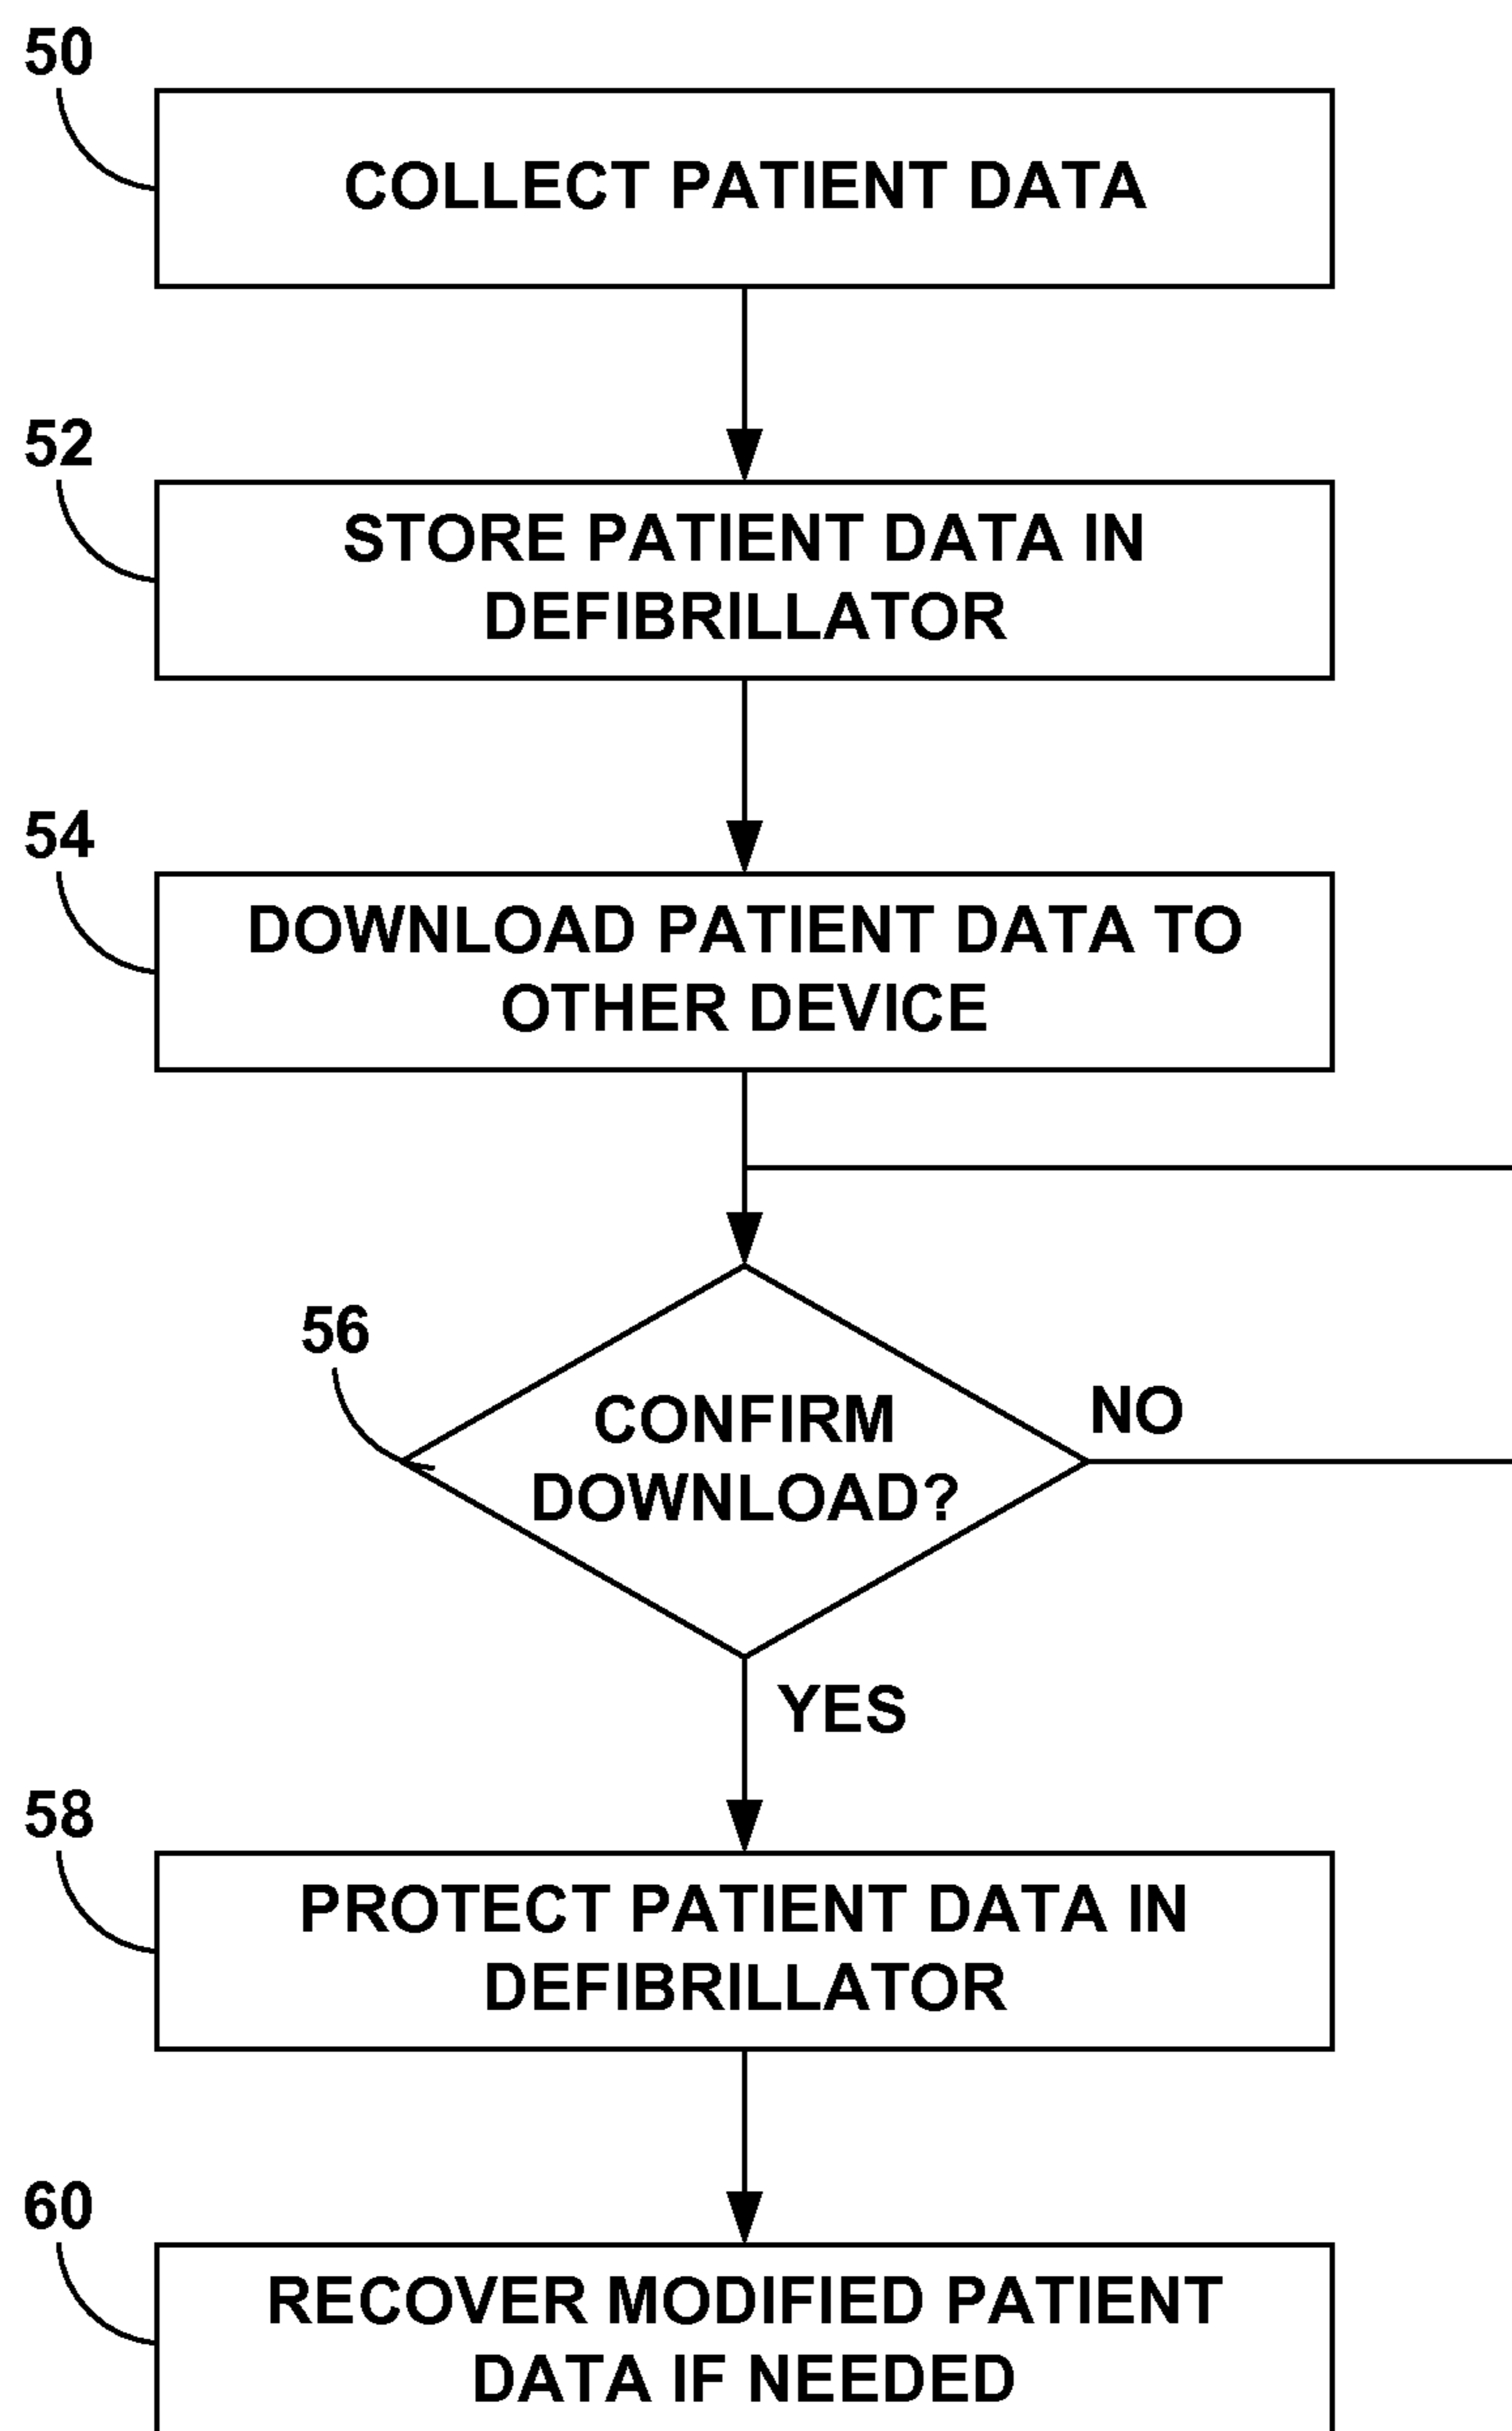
50

COLLECT PATIENT DATA

52

STORE PATIENT DATA IN DEFIBRILLATOR

54

DOWNLOAD PATIENT DATA TO OTHER DEVICE

56

CONFIRM DOWNLOAD?

NO

YES

58

PROTECT PATIENT DATA IN DEFIBRILLATOR

60

RECOVER MODIFIED PATIENT DATA IF NEEDED